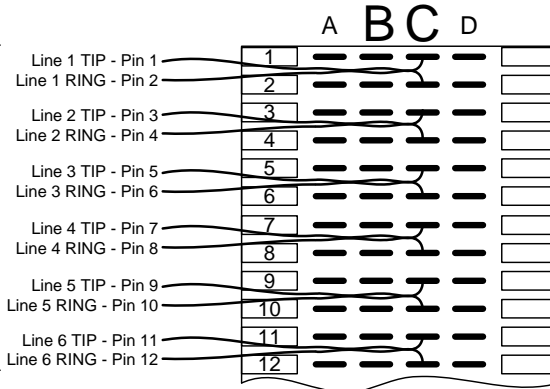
A B C D

Line 1 TIP - Pin 1
Line 1 RING - Pin 2
1
2

Line 2 TIP - Pin 3
Line 2 RING - Pin 4
3
4

Line 3 TIP - Pin 5
Line 3 RING - Pin 6
5
6

Line 4 TIP - Pin 7
Line 4 RING - Pin 8
7
8

Line 5 TIP - Pin 9
Line 5 RING - Pin 10
9
10

Line 6 TIP - Pin 11
Line 6 RING - Pin 12
11
12